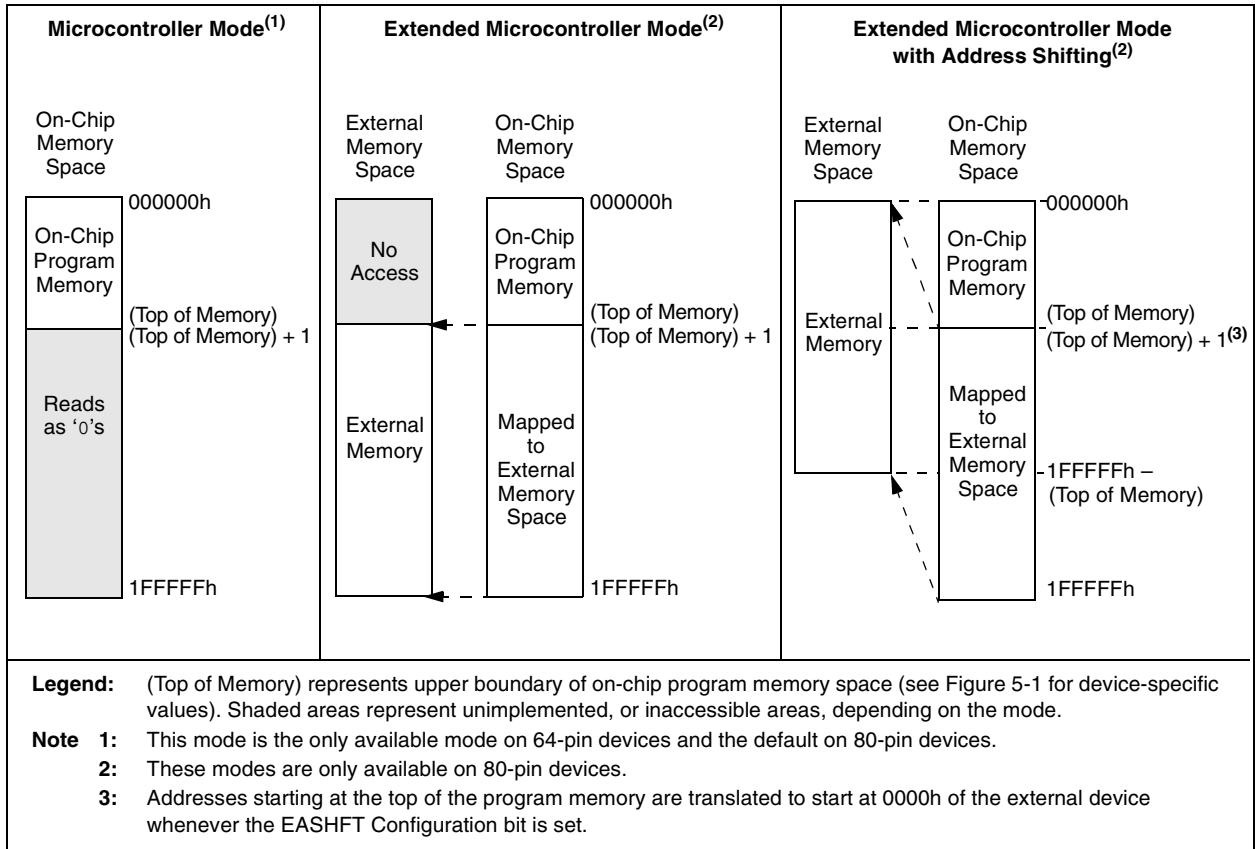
Microcontroller Mode$^{(1)}$

On-Chip Memory Space

000000h

On-Chip Program Memory

(Top of Memory)
(Top of Memory) + 1

Reads as '0's

1FFFFFh

Extended Microcontroller Mode$^{(2)}$

External Memory Space

On-Chip Memory Space

000000h

No Access

On-Chip Program Memory

(Top of Memory)
(Top of Memory) + 1

External Memory

Mapped to External Memory Space

1FFFFFh

Extended Microcontroller Mode with Address Shifting$^{(2)}$

External Memory Space

On-Chip Memory Space

000000h

On-Chip Program Memory

External Memory

(Top of Memory)
(Top of Memory) + 1$^{(3)}$

Mapped to External Memory Space

1FFFFFh –
(Top of Memory)

1FFFFFh

Legend: (Top of Memory) represents upper boundary of on-chip program memory space (see Figure 5-1 for device-specific values). Shaded areas represent unimplemented, or inaccessible areas, depending on the mode.

Note 1: This mode is the only available mode on 64-pin devices and the default on 80-pin devices.

2: These modes are only available on 80-pin devices.

3: Addresses starting at the top of the program memory are translated to start at 0000h of the external device whenever the EASHFT Configuration bit is set.